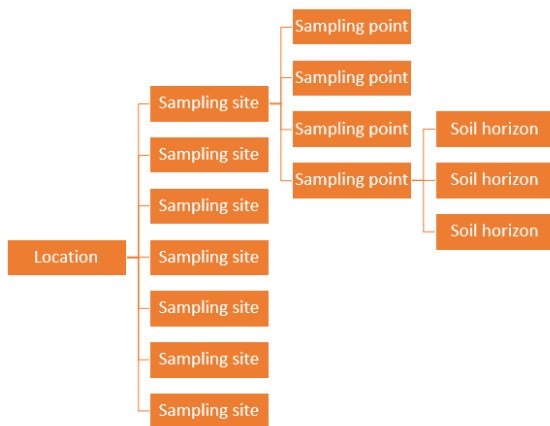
Location

Sampling site
Sampling site
Sampling site
Sampling site
Sampling site
Sampling site
Sampling site

Sampling point
Sampling point
Sampling point
Sampling point

Soil horizon
Soil horizon
Soil horizon